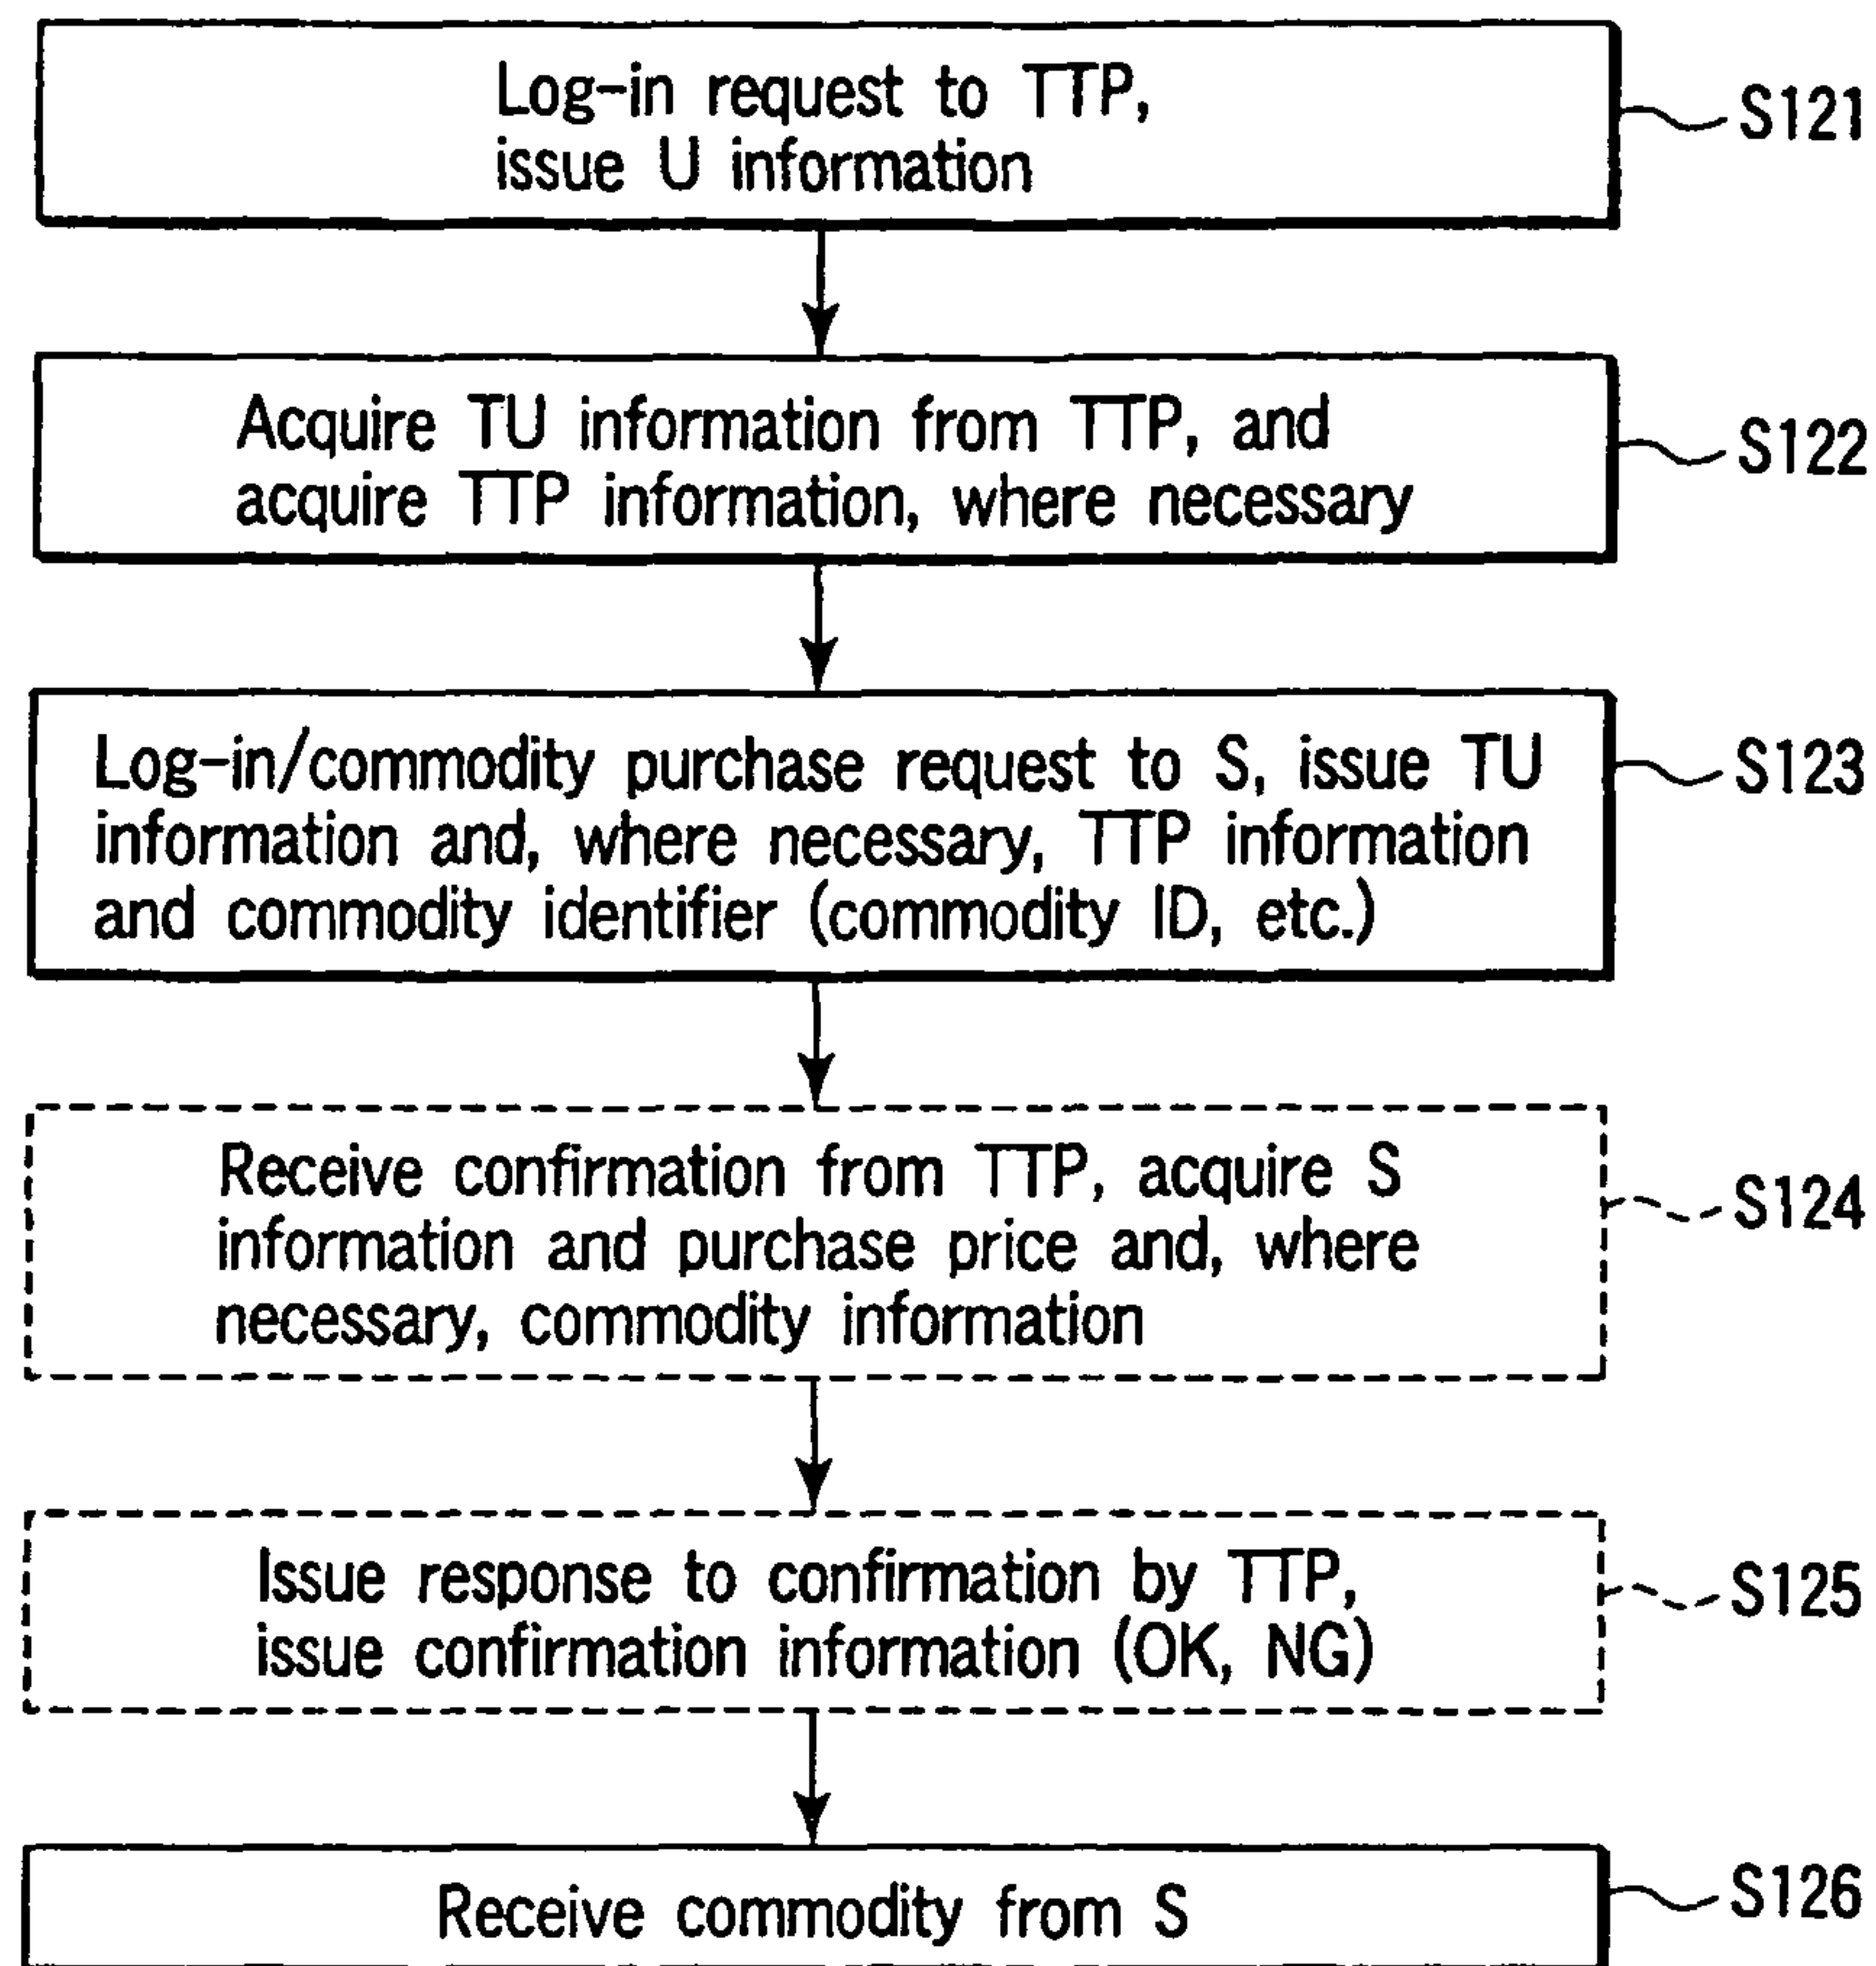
Log-in request to TTP, issue U information

S121

Acquire TU information from TTP, and acquire TTP information, where necessary

S122

Log-in/commodity purchase request to S, issue TU information and, where necessary, TTP information and commodity identifier (commodity ID, etc.)

S123

Receive confirmation from TTP, acquire S information and purchase price and, where necessary, commodity information

S124

Issue response to confirmation by TTP, issue confirmation information (OK, NG)

S125

Receive commodity from S

S126